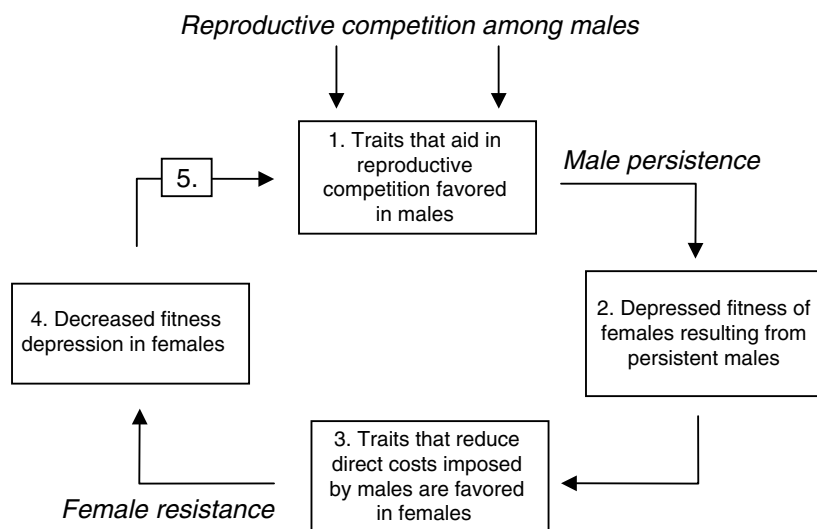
Reproductive competition among males

1. Traits that aid in reproductive competition favored in males

Male persistence

2. Depressed fitness of females resulting from persistent males

3. Traits that reduce direct costs imposed by males are favored in females

Female resistance

4. Decreased fitness depression in females

5.